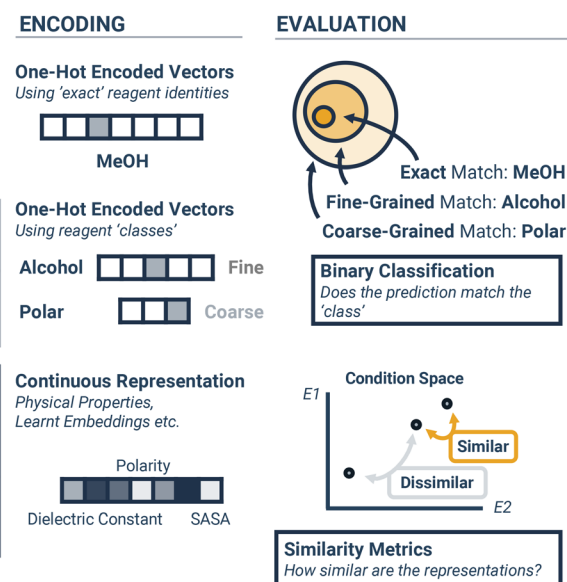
ENCODING

One-Hot Encoded Vectors
Using 'exact' reagent identities

MeOH

One-Hot Encoded Vectors
Using reagent 'classes'

Alcohol Fine

Polar Coarse

Continuous Representation
Physical Properties, Learnt Embeddings etc.

Polarity

Dielectric Constant SASA

EVALUATION

Exact Match: MeOH
Fine-Grained Match: Alcohol
Coarse-Grained Match: Polar

Binary Classification
Does the prediction match the 'class'

Condition Space
E1
Similar
Dissimilar
E2

Similarity Metrics
How similar are the representations?